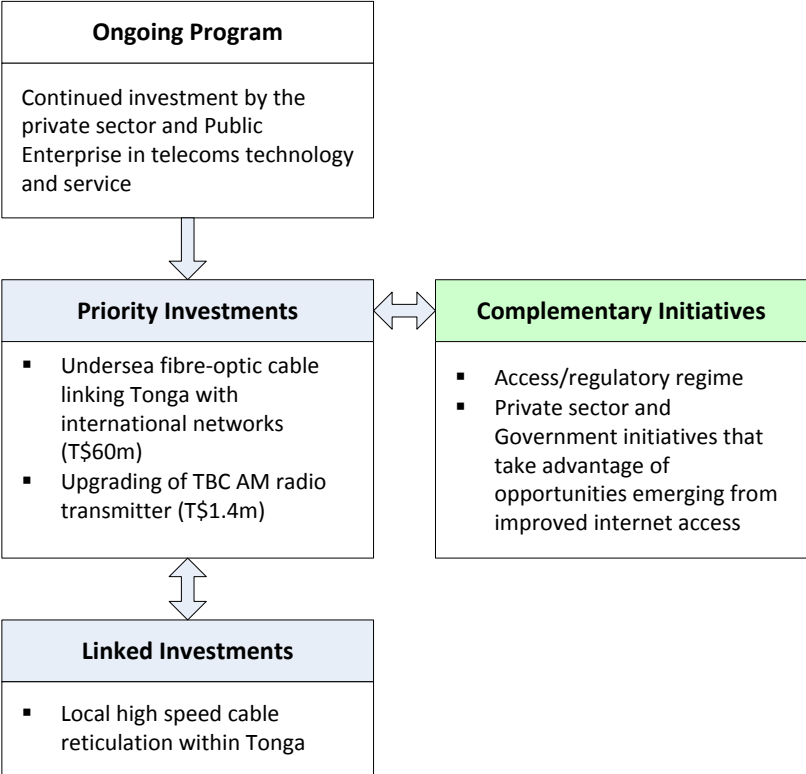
**Ongoing Program**

Continued investment by the private sector and Public Enterprise in telecoms technology and service

**Priority Investments**

- Undersea fibre-optic cable linking Tonga with international networks (T\$60m)
- Upgrading of TBC AM radio transmitter (T\$1.4m)

**Complementary Initiatives**

- Access/regulatory regime
- Private sector and Government initiatives that take advantage of opportunities emerging from improved internet access

**Linked Investments**

- Local high speed cable reticulation within Tonga